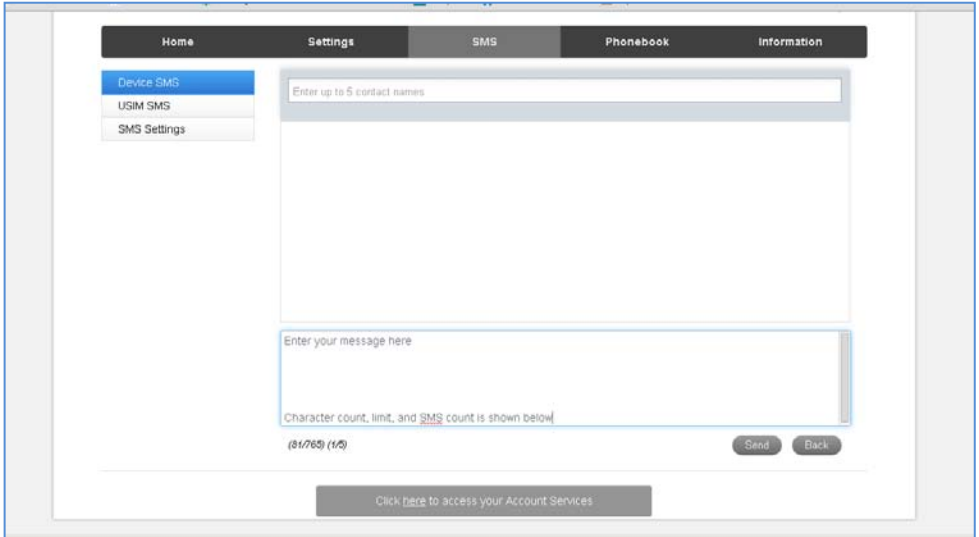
Home
Settings
SMS
Phonebook
Information

Device SMS
USIM SMS
SMS Settings

Enter up to 5 contact names

Enter your message here

Character count, limit, and SMS count is shown below

(81/765) (1/5)

Send
Back

Click here to access your Account Services